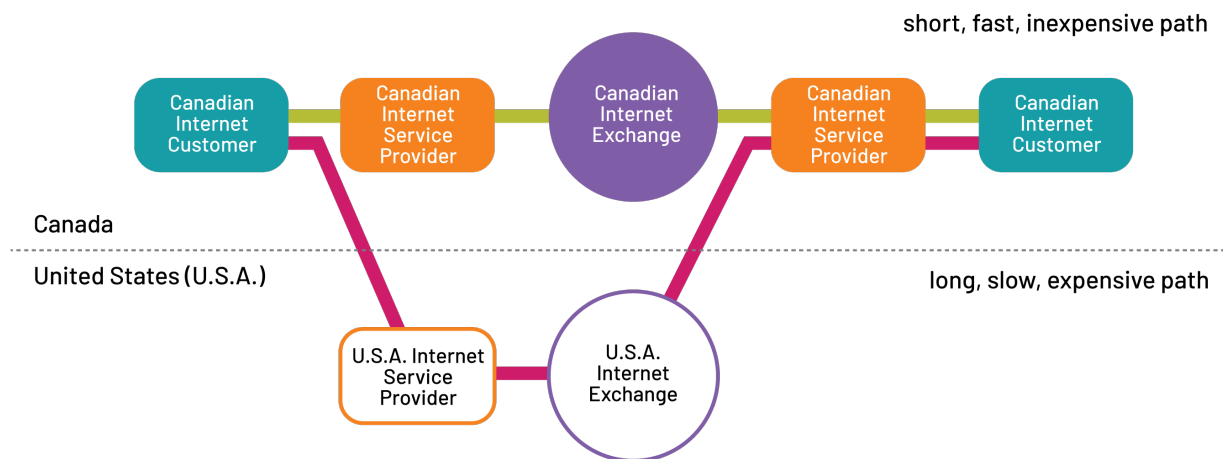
short, fast, inexpensive path

Canadian Internet Customer

Canadian Internet Service Provider

Canadian Internet Exchange

Canadian Internet Service Provider

Canadian Internet Customer

Canada

United States (U.S.A.)

long, slow, expensive path

U.S.A. Internet Service Provider

U.S.A. Internet Exchange